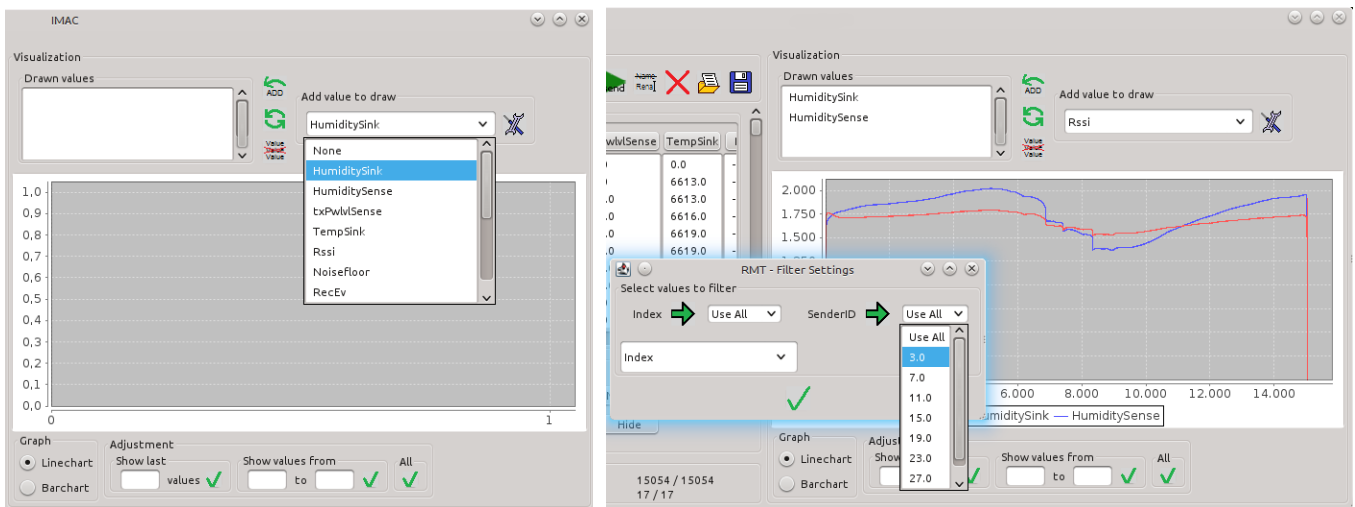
IMAC

Visualization

Drawn values

ADD

Value Value Value

Add value to draw

HumiditySink

None
HumiditySink
HumiditySense
txPwlvlSense
TempSink
Rssi
Noisefloor
RecEv

1,0
0,9
0,8
0,7
0,6
0,5
0,4
0,3
0,2
0,1
0,0
0
1

Graph
Linechart
Barchart

Adjustment
Show last
values
Show values from
to
All

end
Name Rena
wlvlSense
TempSink
0.0
6613.0
6613.0
6616.0
6619.0
6619.0

Visualization

Drawn values
HumiditySink
HumiditySense

ADD

Value Value Value

Add value to draw

Rssi

2.000
1.750
1.500

RMT - Filter Settings

Select values to filter

Index
Use All
SenderID
Use All

Index

Use All
3.0
7.0
11.0
15.0
19.0
23.0
27.0

6.000
8.000
10.000
12.000
14.000

umiditySink — HumiditySense

Hide

15054 / 15054
17 / 17

Graph
Linechart
Barchart

Adjus
Show
Show values from
to
All